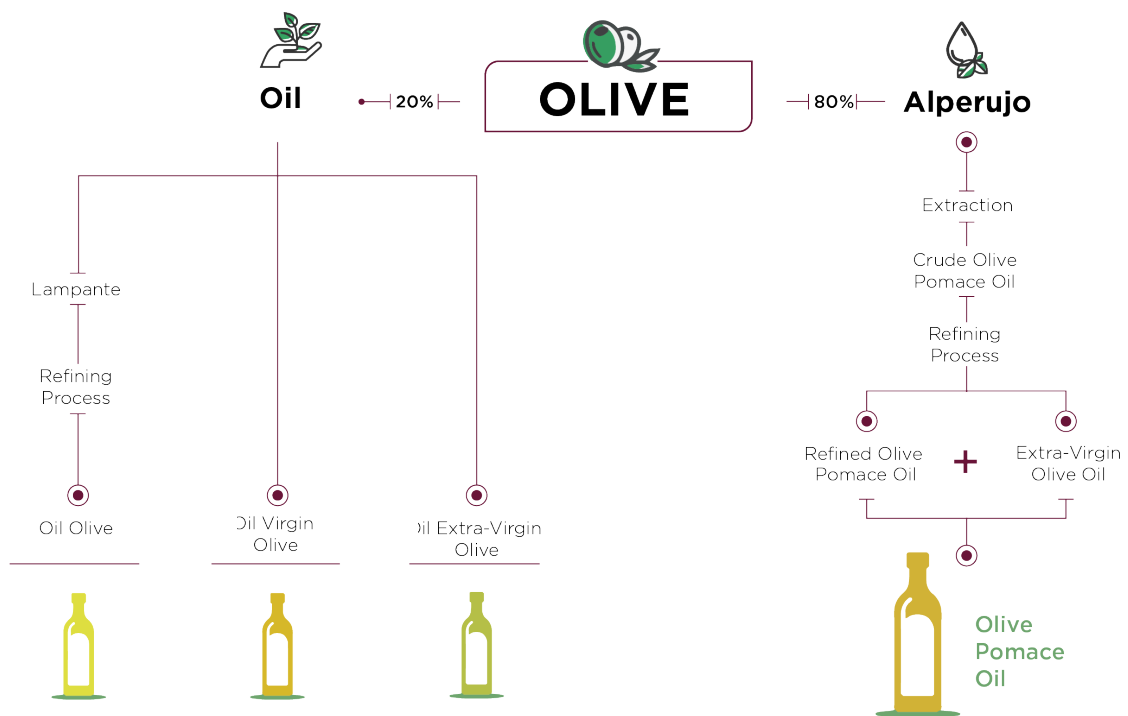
Oil

20%

OLIVE

80%

Alperujo

Lampante

Refining Process

Oil Olive

Oil Virgin Olive

Oil Extra-Virgin Olive

Extraction

Crude Olive Pomace Oil

Refining Process

Refined Olive Pomace Oil

+

Extra-Virgin Olive Oil

Olive Pomace Oil